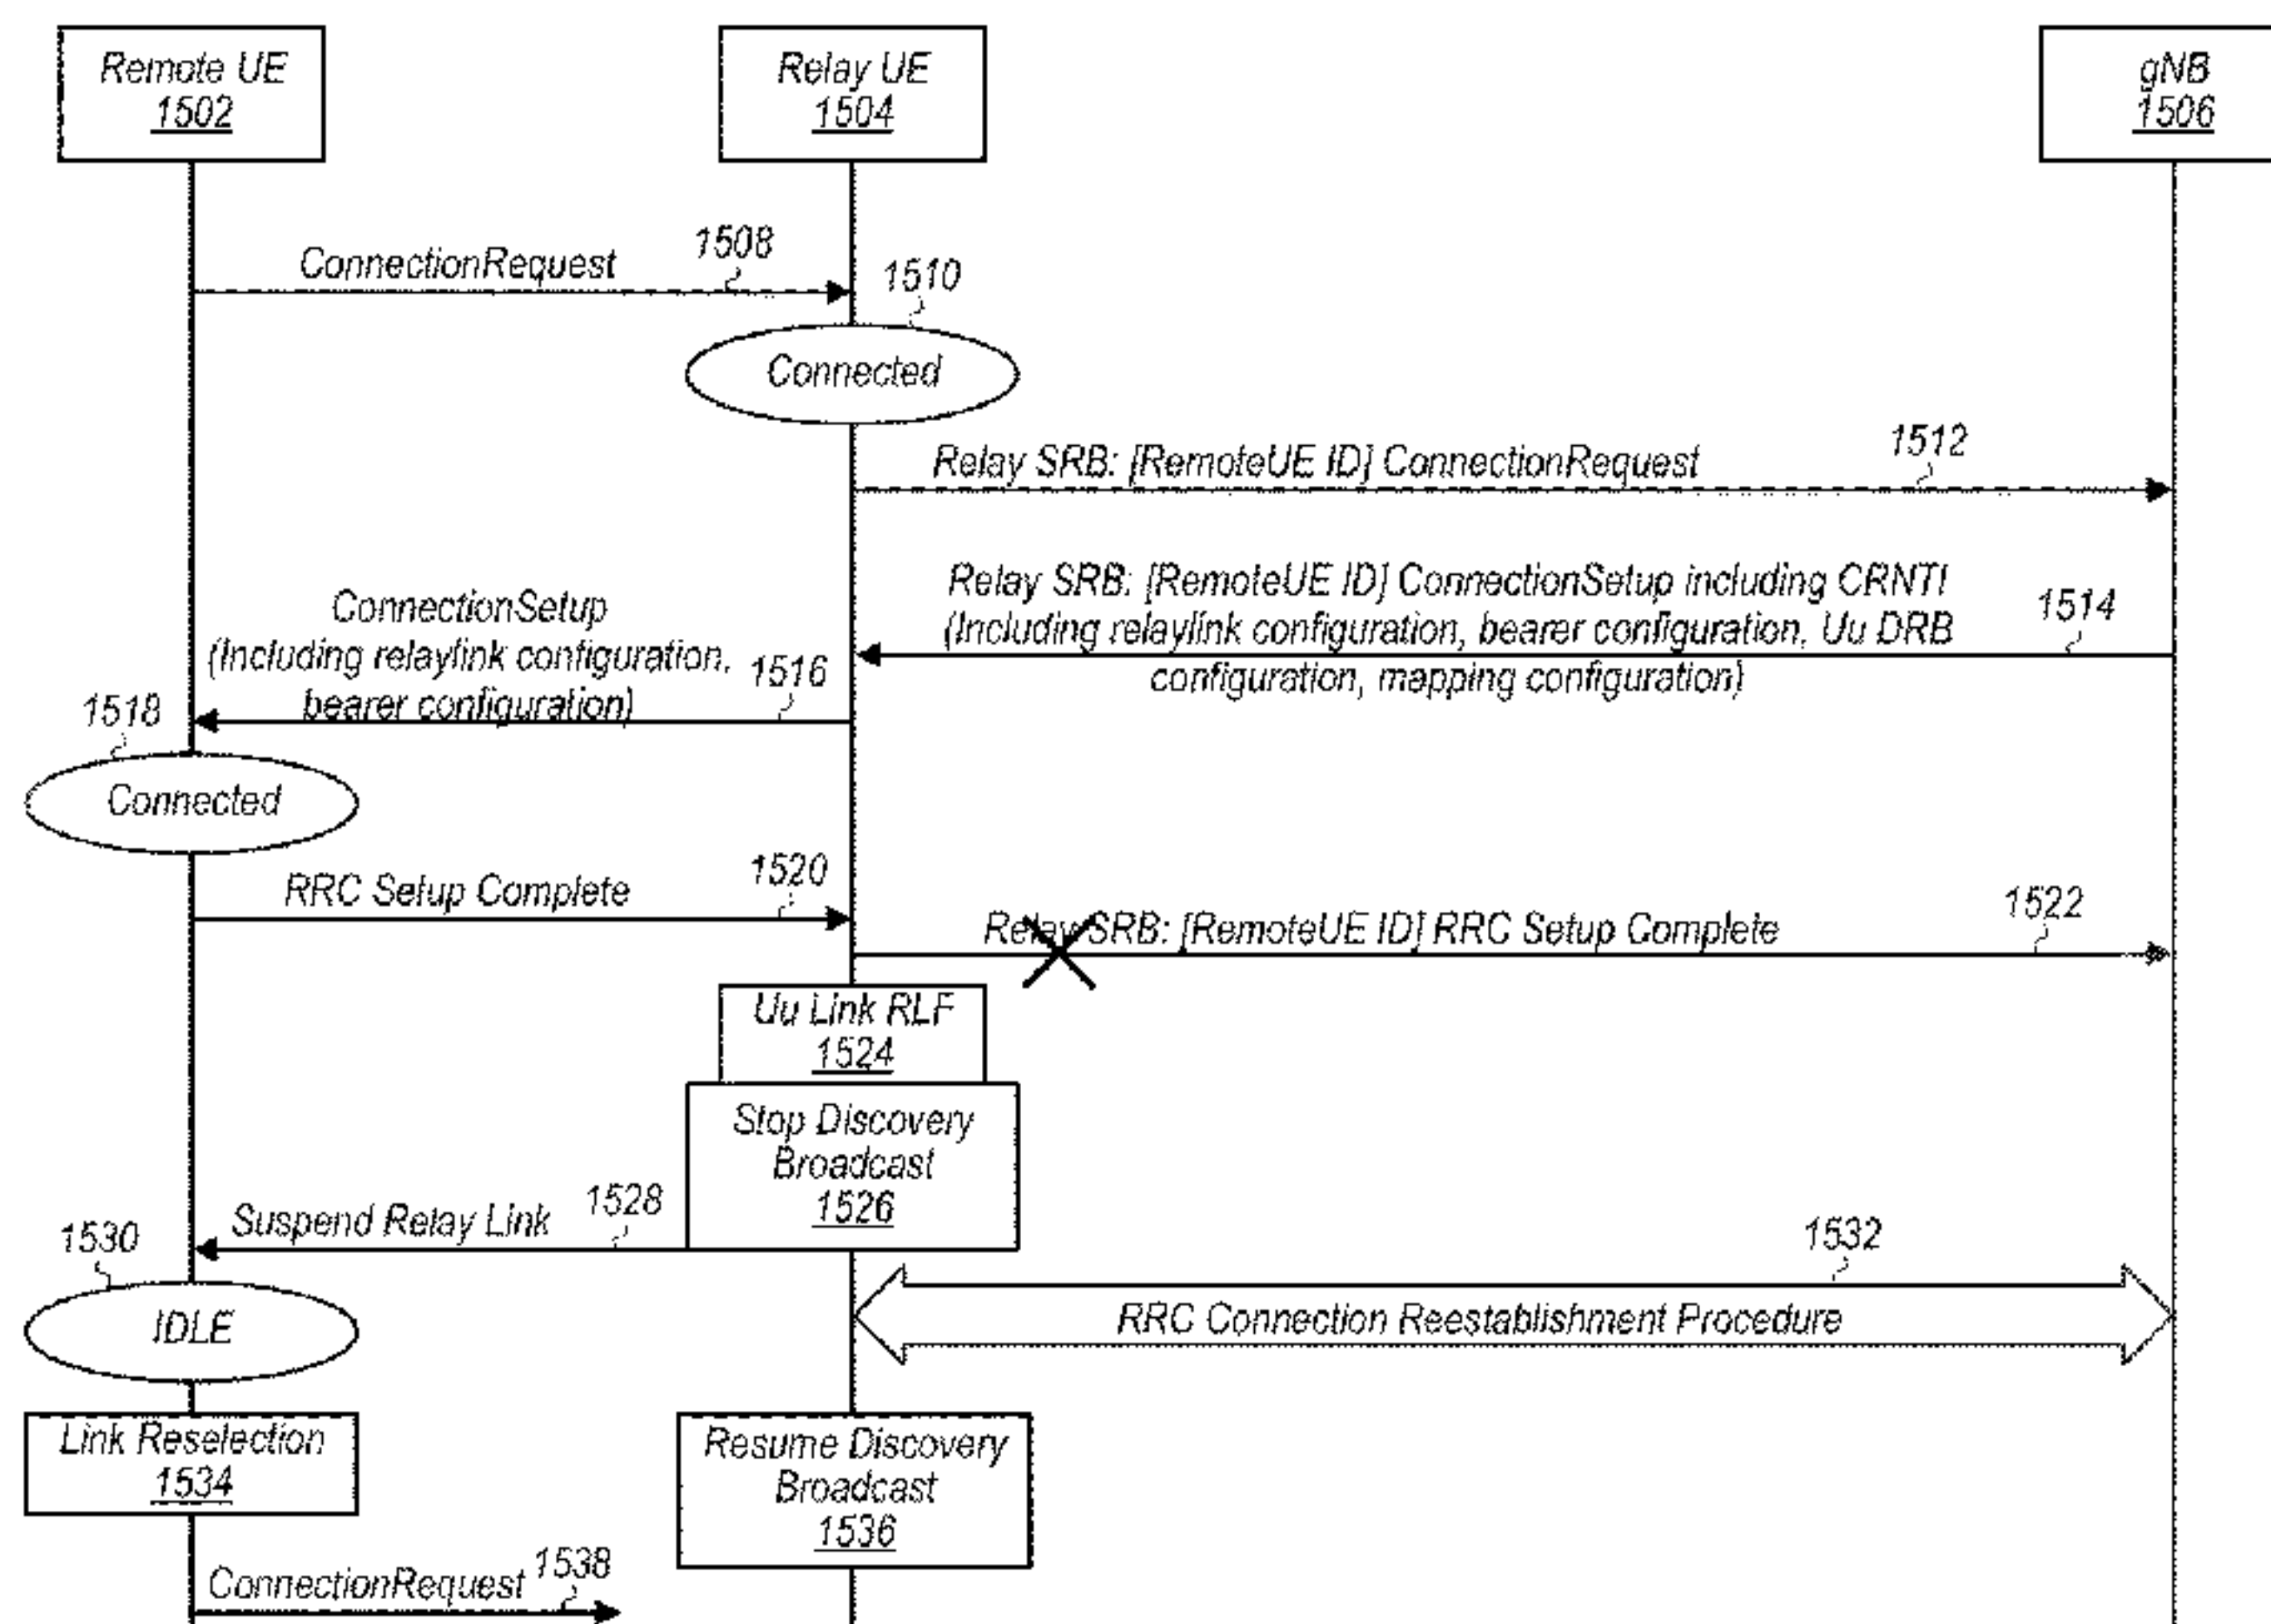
Remote UE
1502

Relay UE
1504

gNB
1506

ConnectionRequest 1508

1510
Connected

Relay SRB: [RemoteUE ID] ConnectionRequest 1512

Relay SRB: [RemoteUE ID] ConnectionSetup including CRNTI (Including relaylink configuration, bearer configuration, Uu DRB configuration, mapping configuration) 1514

ConnectionSetup (Including relaylink configuration, bearer configuration) 1516

1518
Connected

RRC Setup Complete 1520

Relay SRB: [RemoteUE ID] RRC Setup Complete 1522

Uu Link RLF
1524

Stop Discovery Broadcast
1526

Suspend Relay Link 1528

1530
IDLE

1532
RRC Connection Reestablishment Procedure

Link Reselection
1534

Resume Discovery Broadcast
1536

ConnectionRequest 1538